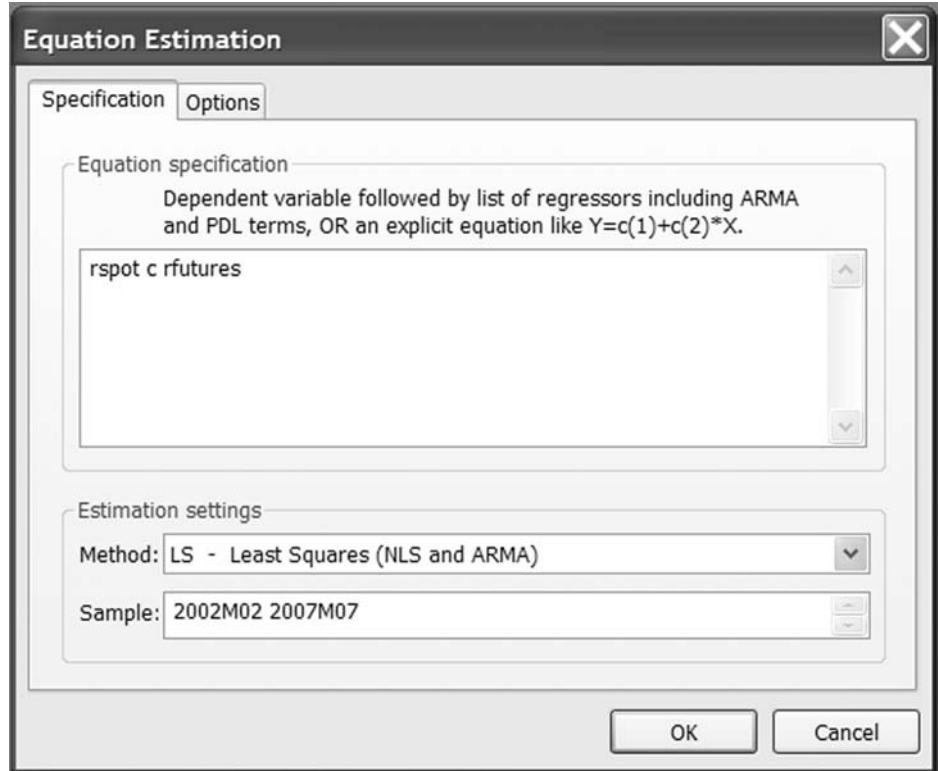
Equation Estimation

Specification Options

Equation specification

Dependent variable followed by list of regressors including ARMA and PDL terms, OR an explicit equation like Y=c(1)+c(2)*X.

rspot c rfutures

Estimation settings

Method: LS - Least Squares (NLS and ARMA)

Sample: 2002M02 2007M07

OK Cancel